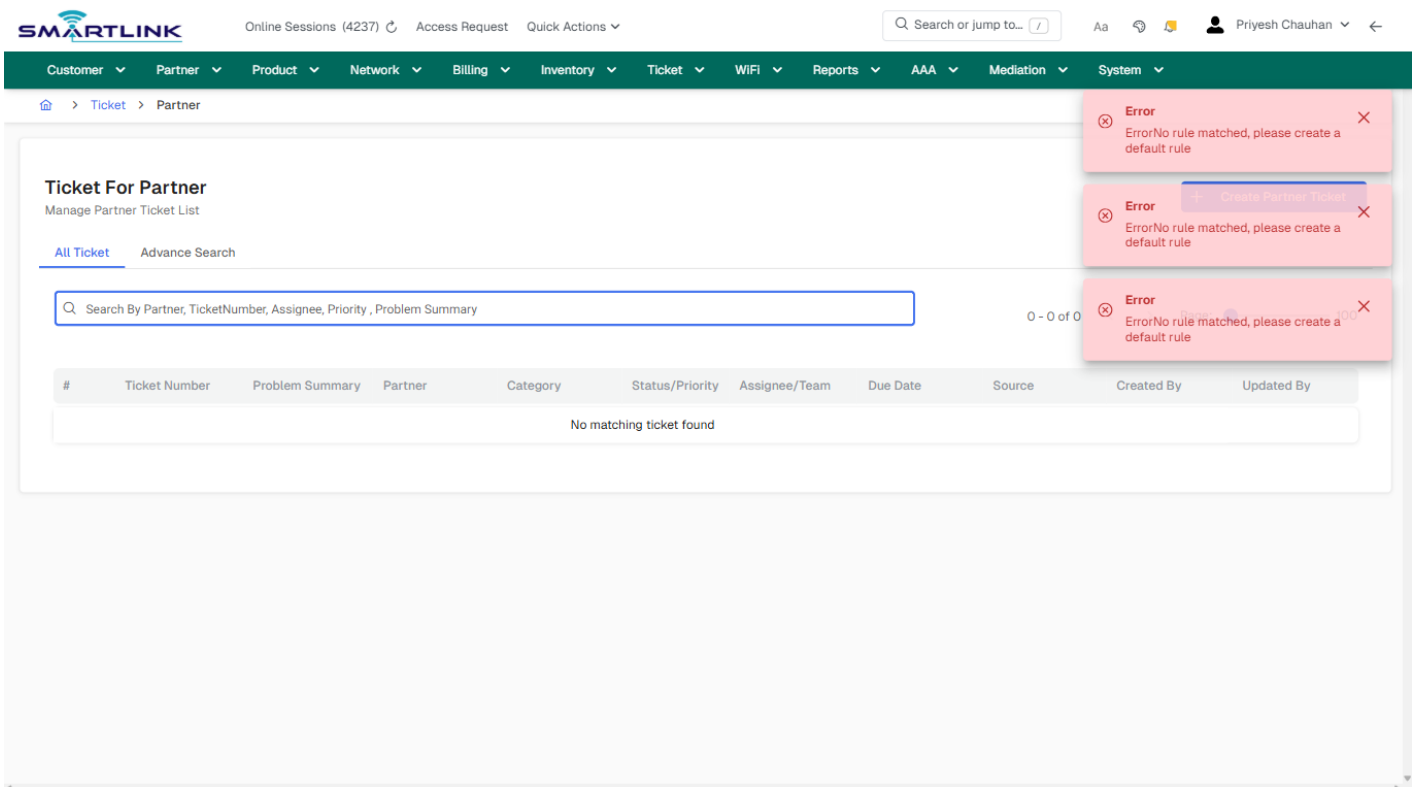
SMARTLINK

Online Sessions (4237) Access Request Quick Actions

Search or jump to... /

Aa

Priyesh Chauhan

Customer Partner Product Network Billing Inventory Ticket WiFi Reports AAA Mediation System

Ticket > Partner

Error
ErrorNo rule matched, please create a default rule

Ticket For Partner
Manage Partner Ticket List

Create Partner Ticket

Error
ErrorNo rule matched, please create a default rule

All Ticket Advance Search

Search By Partner, TicketNumber, Assignee, Priority , Problem Summary

0 - 0 of 0

Error
ErrorNo rule matched, please create a default rule

| # | Ticket Number | Problem Summary | Partner | Category | Status/Priority | Assignee/Team | Due Date | Source | Created By | Updated By |
|---|---|---|---|---|---|---|---|---|---|---|
| No matching ticket found | | | | | | | | | | |